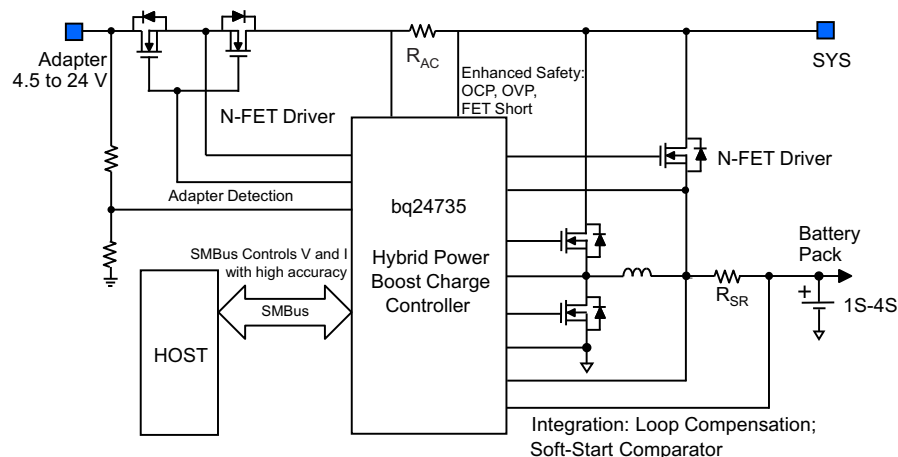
Adapter
4.5 to 24 V

$R_{AC}$

SYS

Enhanced Safety:
OCP, OVP,
FET Short

N-FET Driver

N-FET Driver

Adapter Detection

bq24735

Hybrid Power
Boost Charge
Controller

SMBus Controls V and I
with high accuracy

SMBus

HOST

Battery
Pack

$R_{SR}$

1S-4S

Integration: Loop Compensation;
Soft-Start Comparator